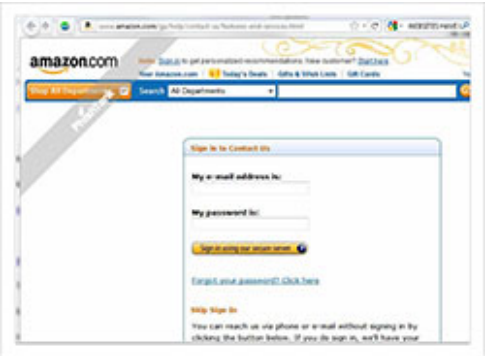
www.amazon.com/gp/help/contact-us/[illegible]

amazon.com

Hello. Sign in to get personalized recommendations. New customer? Start here.

Your Amazon.com | Today's Deals | Gifts & Wish Lists | Gift Cards

Shop All Departments

Search All Departments

Sign in to Contact Us

My e-mail address is:

My password is:

Sign in using our secure server

Forgot your password? Click here

Skip Sign In

You can reach us via phone or e-mail without signing in by clicking the button below. If you do sign in, we'll have your